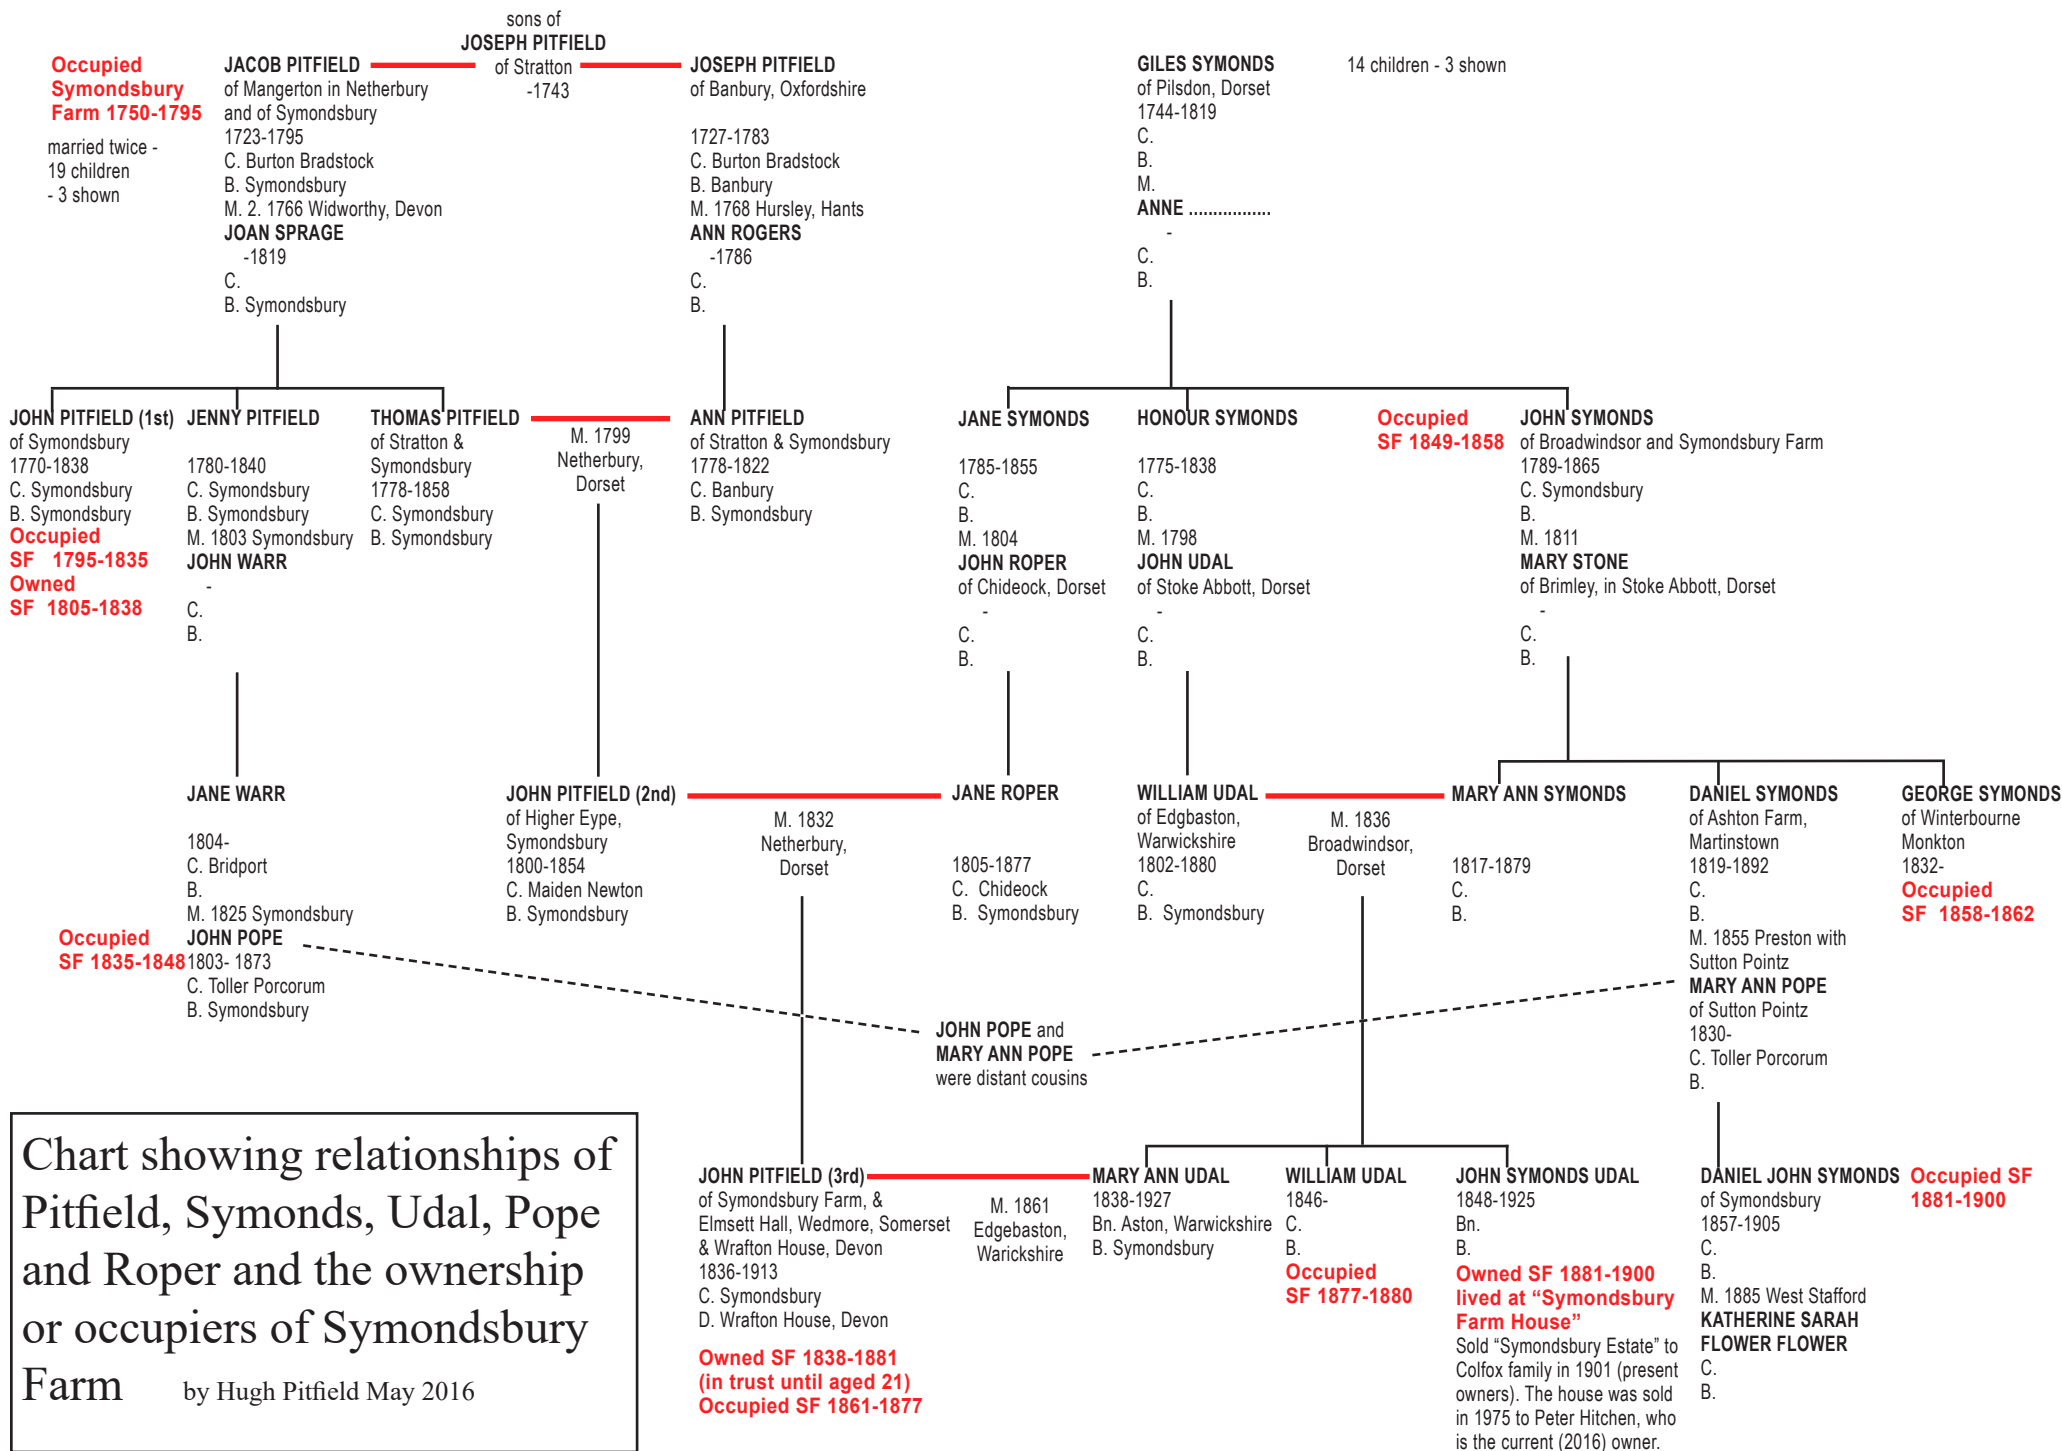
sons of
JOSEPH PITFIELD
of Stratton
-1743

Occupied Symondsbury Farm 1750-1795

married twice - 19 children - 3 shown

JACOB PITFIELD
of Mangerton in Netherbury and of Symondsbury
1723-1795
C. Burton Bradstock
B. Symondsbury
M. 2. 1766 Widworthy, Devon
JOAN SPRAGE
-1819
C.
B. Symondsbury

JOSEPH PITFIELD
of Banbury, Oxfordshire

1727-1783
C. Burton Bradstock
B. Banbury
M. 1768 Hursley, Hants
ANN ROGERS
-1786
C.
B.

GILES SYMONDS
of Pilsdon, Dorset
1744-1819
C.
B.
M.
ANNE ................
-
C.
B.

14 children - 3 shown

JOHN PITFIELD (1st)
of Symondsbury
1770-1838
C. Symondsbury
B. Symondsbury
Occupied SF 1795-1835
Owned SF 1805-1838

JENNY PITFIELD

1780-1840
C. Symondsbury
B. Symondsbury
M. 1803 Symondsbury
JOHN WARR
-
C.
B.

THOMAS PITFIELD
of Stratton & Symondsbury
1778-1858
C. Symondsbury
B. Symondsbury

M. 1799
Netherbury,
Dorset

ANN PITFIELD
of Stratton & Symondsbury
1778-1822
C. Banbury
B. Symondsbury

JANE SYMONDS

1785-1855
C.
B.
M. 1804
JOHN ROPER
of Chideock, Dorset
-
C.
B.

HONOUR SYMONDS

1775-1838
C.
B.
M. 1798
JOHN UDAL
of Stoke Abbott, Dorset
-
C.
B.

Occupied SF 1849-1858

JOHN SYMONDS
of Broadwindsor and Symondsbury Farm
1789-1865
C. Symondsbury
B.
M. 1811
MARY STONE
of Brimley, in Stoke Abbott, Dorset
-
C.
B.

JANE WARR

1804-
C. Bridport
B.
M. 1825 Symondsbury
JOHN POPE
1803- 1873
C. Toller Porcorum
B. Symondsbury

Occupied SF 1835-1848

JOHN PITFIELD (2nd)
of Higher Eype, Symondsbury
1800-1854
C. Maiden Newton
B. Symondsbury

M. 1832
Netherbury,
Dorset

JANE ROPER

1805-1877
C. Chideock
B. Symondsbury

WILLIAM UDAL
of Edgbaston, Warwickshire
1802-1880
C.
B. Symondsbury

M. 1836
Broadwindsor,
Dorset

MARY ANN SYMONDS

1817-1879
C.
B.

DANIEL SYMONDS
of Ashton Farm, Martinstown
1819-1892
C.
B.
M. 1855 Preston with Sutton Pointz
MARY ANN POPE
of Sutton Pointz
1830-
C. Toller Porcorum
B.

GEORGE SYMONDS
of Winterbourne Monkton
1832-
Occupied SF 1858-1862

JOHN POPE and MARY ANN POPE were distant cousins

Chart showing relationships of Pitfield, Symonds, Udal, Pope and Roper and the ownership or occupiers of Symondsbury Farm by Hugh Pitfield May 2016

JOHN PITFIELD (3rd)
of Symondsbury Farm, & Elmsett Hall, Wedmore, Somerset & Wrafton House, Devon
1836-1913
C. Symondsbury
D. Wrafton House, Devon
Owned SF 1838-1881
(in trust until aged 21)
Occupied SF 1861-1877

M. 1861
Edgebaston,
Warickshire

MARY ANN UDAL
1838-1927
Bn. Aston, Warwickshire
B. Symondsbury

WILLIAM UDAL
1846-
C.
B.
Occupied SF 1877-1880

JOHN SYMONDS UDAL
1848-1925
Bn.
B.
Owned SF 1881-1900
lived at "Symondsbury Farm House"
Sold "Symondsbury Estate" to Colfox family in 1901 (present owners). The house was sold in 1975 to Peter Hitchen, who is the current (2016) owner.

DANIEL JOHN SYMONDS
of Symondsbury
1857-1905
C.
B.
M. 1885 West Stafford
KATHERINE SARAH FLOWER FLOWER
C.
B.

Occupied SF 1881-1900